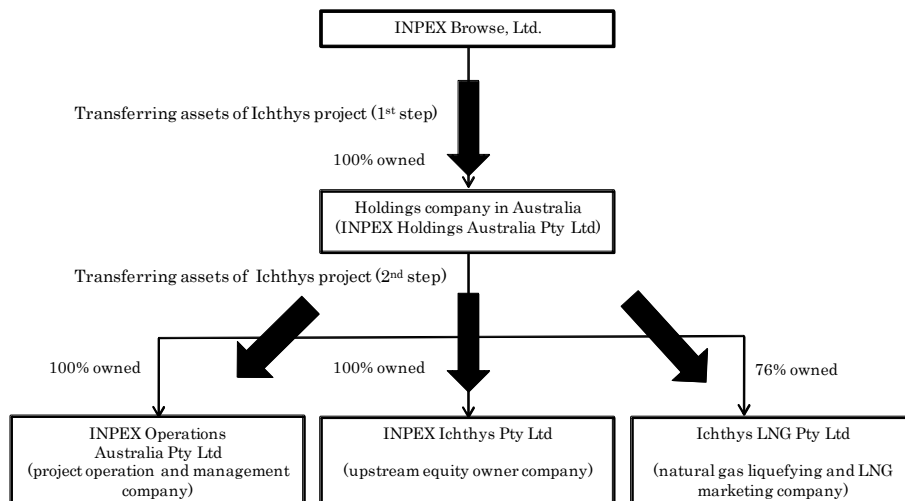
INPEX Browse, Ltd.

Transferring assets of Ichthys project ($1^{st}$ step)

100% owned

Holdings company in Australia (INPEX Holdings Australia Pty Ltd)

Transferring assets of Ichthys project ($2^{nd}$ step)

100% owned

100% owned

76% owned

INPEX Operations Australia Pty Ltd (project operation and management company)

INPEX Ichthys Pty Ltd (upstream equity owner company)

Ichthys LNG Pty Ltd (natural gas liquefying and LNG marketing company)